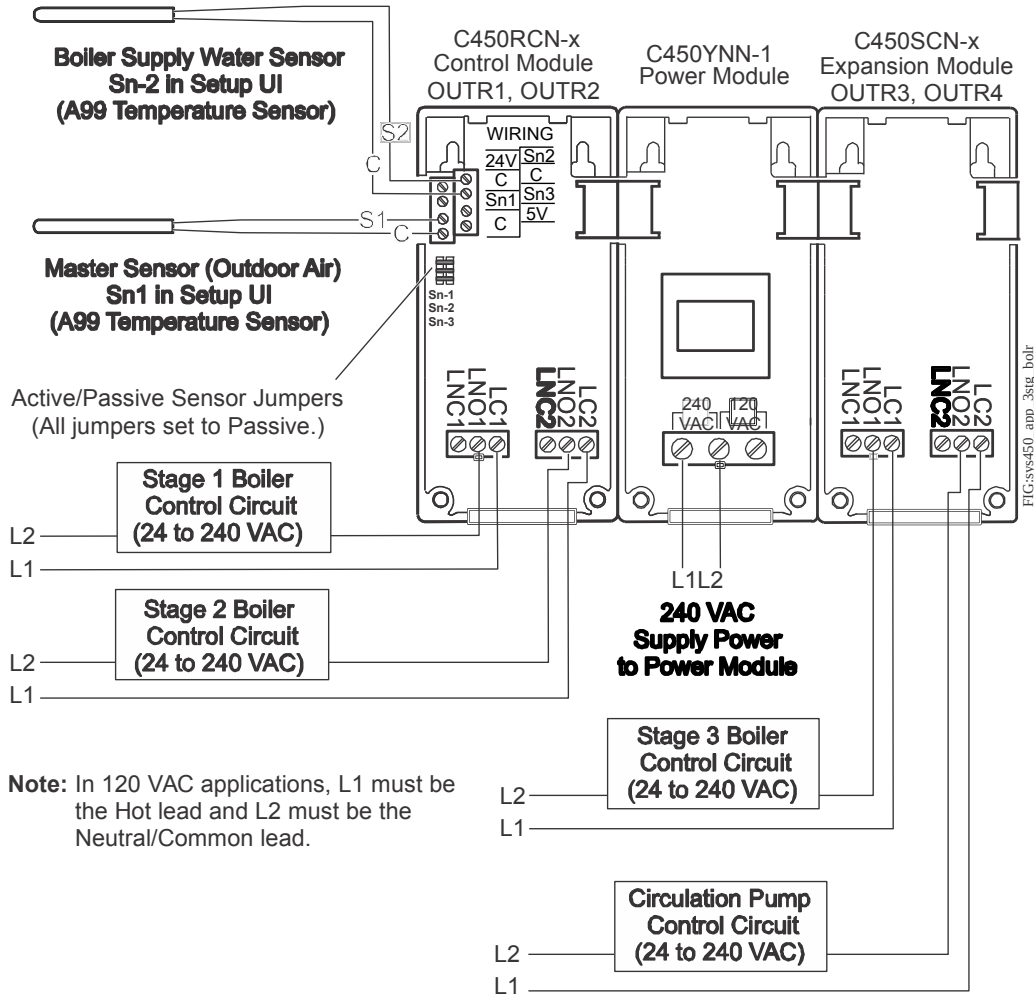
Boiler Supply Water Sensor
Sn-2 in Setup UI
(A99 Temperature Sensor)

C450RCN-x
Control Module
OUTR1, OUTR2

C450YNN-1
Power Module

C450SCN-x
Expansion Module
OUTR3, OUTR4

S2

C

WIRING

| 24V | Sn2 |
|---|---|
| C | C |
| Sn1 | Sn3 |
| C | 5V |

S1

C

Master Sensor (Outdoor Air)
Sn1 in Setup UI
(A99 Temperature Sensor)

Sn-1
Sn-2
Sn-3

Active/Passive Sensor Jumpers
(All jumpers set to Passive.)

LNC1 LNO1 LC1 LNC2 LNO2 LC2

240 VAC 120 VAC

LNC1 LNO1 LC1 LNC2 LNO2 LC2

FIG:sys450_app_3stg_bolr

Stage 1 Boiler
Control Circuit
(24 to 240 VAC)

L2
L1

Stage 2 Boiler
Control Circuit
(24 to 240 VAC)

L2
L1

L1L2

240 VAC
Supply Power
to Power Module

Stage 3 Boiler
Control Circuit
(24 to 240 VAC)

L2
L1

Note: In 120 VAC applications, L1 must be the Hot lead and L2 must be the Neutral/Common lead.

Circulation Pump
Control Circuit
(24 to 240 VAC)

L2
L1